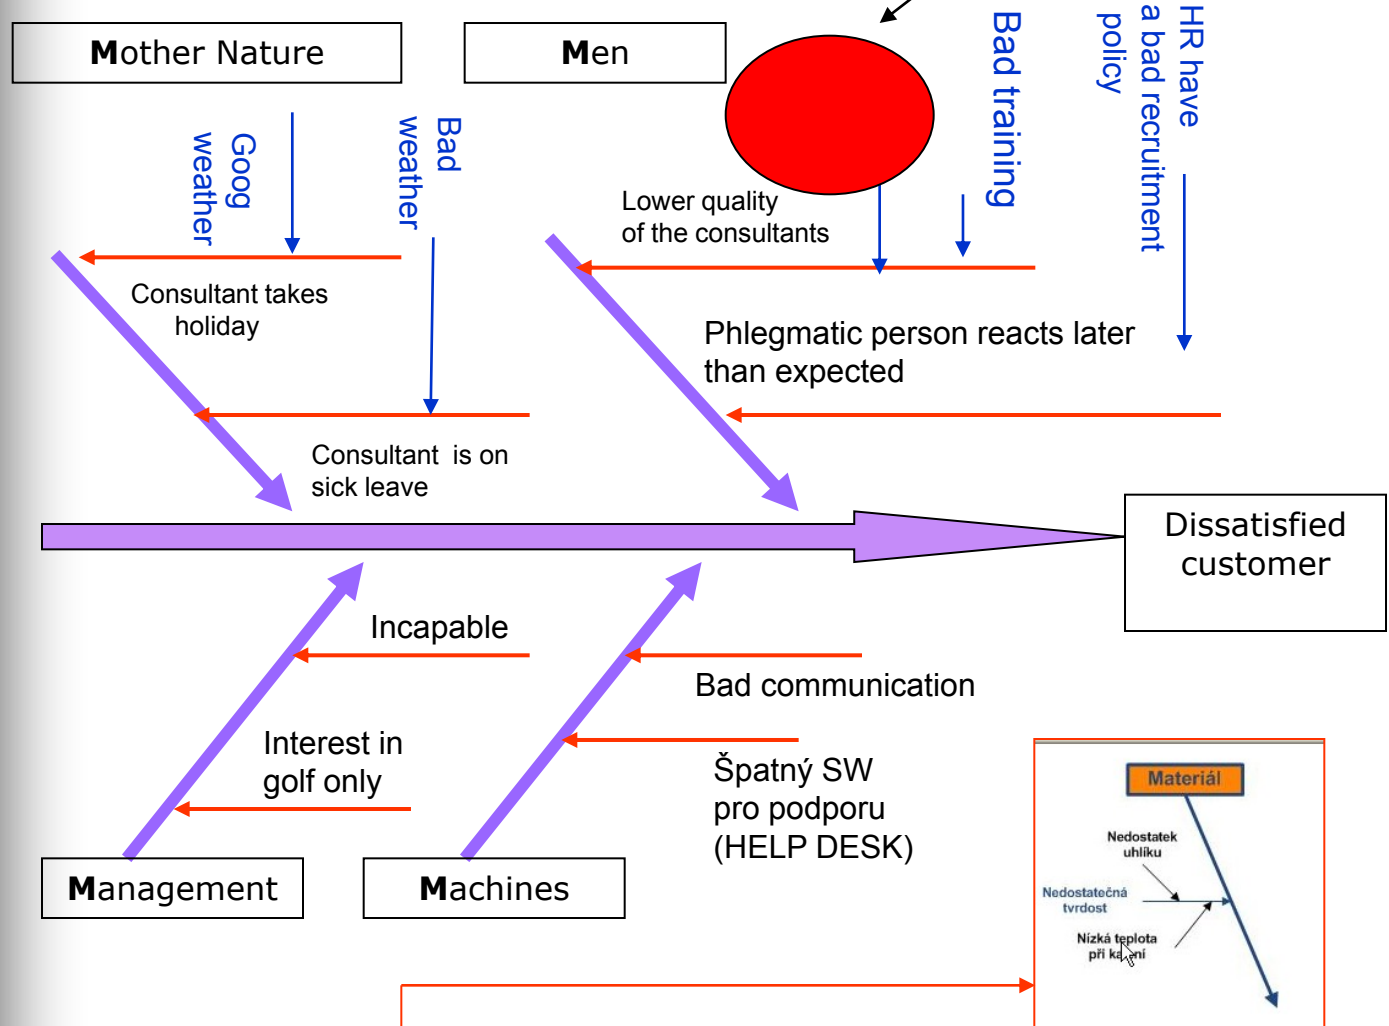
Mother Nature

Men

Goog weather

Bad weather

Consultant takes holiday

Consultant is on sick leave

Lower quality of the consultants

Bad training

HR have a bad recruitment policy

Phlegmatic person reacts later than expected

Dissatisfied customer

Incapable

Interest in golf only

Bad communication

Špatný SW pro podporu (HELP DESK)

Management

Machines

Materiál

Nedostatek uhlíku

Nedostatečná tvrdost

Nízká teplota při ka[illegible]ní